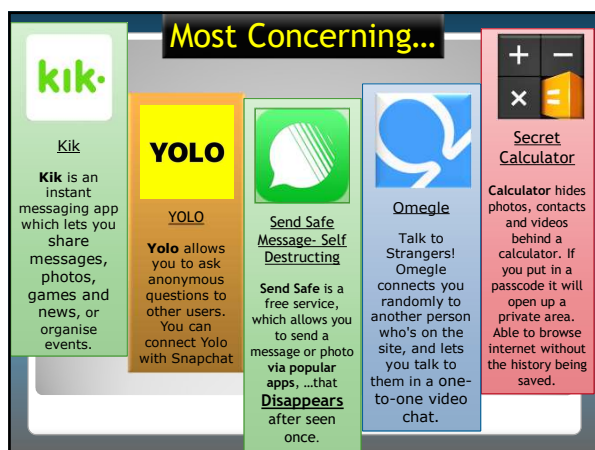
Most Concerning…

kik·

Kik

**Kik** is an instant messaging app which lets you share messages, photos, games and news, or organise events.

YOLO

YOLO

**Yolo** allows you to ask anonymous questions to other users. You can connect Yolo with Snapchat

Send Safe Message- Self Destructing

**Send Safe** is a free service, which allows you to send a message or photo **via popular apps**, …that **Disappears** after seen once.

Omegle

Talk to Strangers! Omegle connects you randomly to another person who's on the site, and lets you talk to them in a one-to-one video chat.

+ − × =

Secret Calculator

**Calculator** hides photos, contacts and videos behind a calculator. If you put in a passcode it will open up a private area. Able to browse internet without the history being saved.